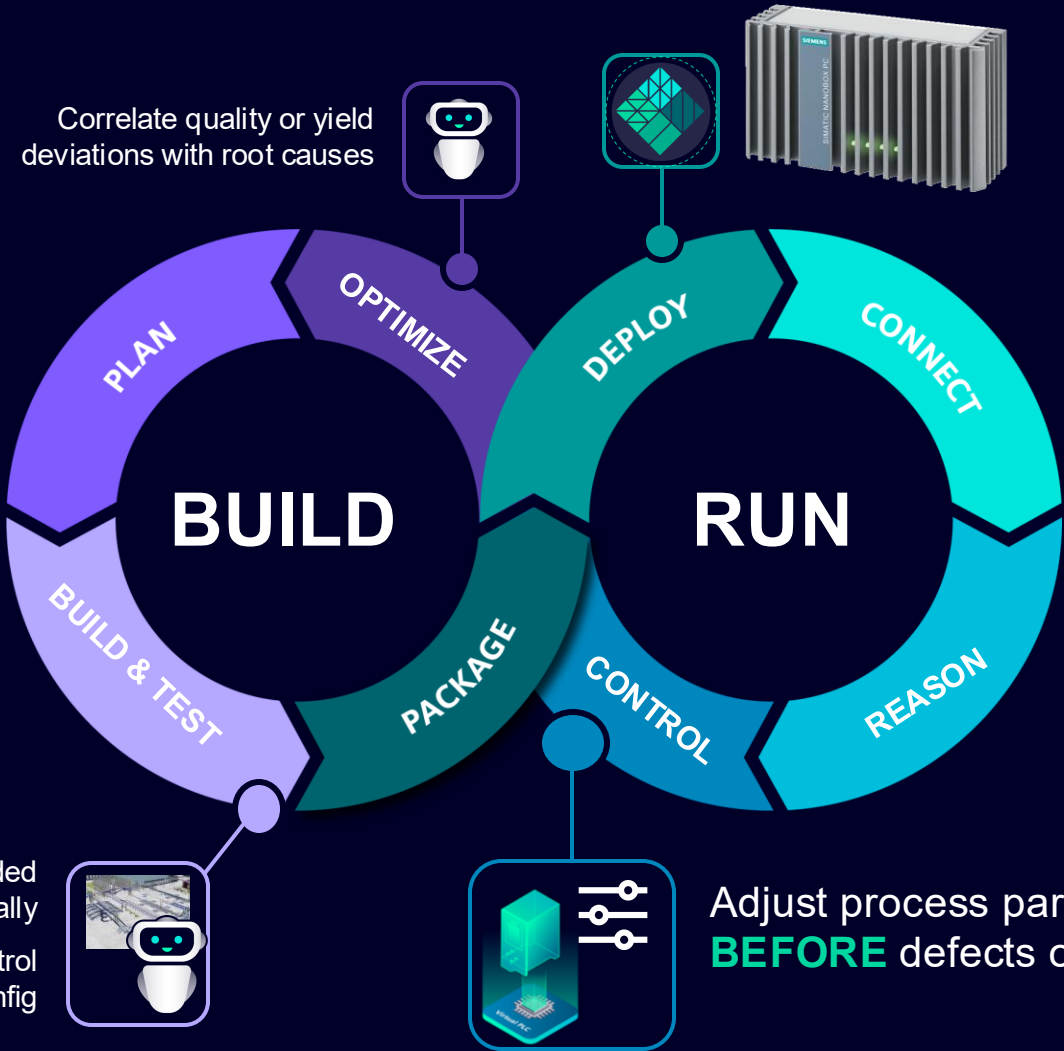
Correlate quality or yield deviations with root causes

SIEMENS
SIMATIC NANOBOX PC

OPTIMIZE
PLAN
BUILD
BUILD & TEST
PACKAGE
DEPLOY
CONNECT
RUN
REASON
CONTROL

led
ally
trol
nfig

Virtual PLC

Adjust process par
BEFORE defects o